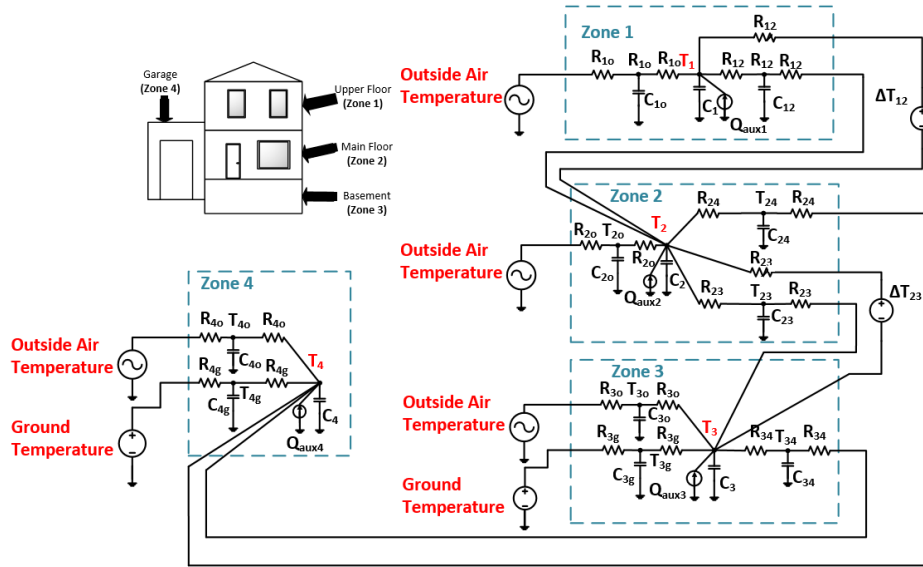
Garage (Zone 4)

Upper Floor (Zone 1)

Main Floor (Zone 2)

Basement (Zone 3)

Zone 1

Outside Air Temperature

$R_{1o}$ $R_{1o}$ $R_{1o}$ $T_1$ $R_{12}$ $R_{12}$ $R_{12}$ $R_{12}$

$C_{1o}$ $C_1$ $Q_{aux1}$ $C_{12}$

$\Delta T_{12}$

Zone 2

Outside Air Temperature

$R_{2o}$ $T_{2o}$ $T_2$ $R_{24}$ $T_{24}$ $R_{24}$

$C_{2o}$ $R_{2o}$ $C_2$ $Q_{aux2}$ $C_{24}$ $R_{23}$

$R_{23}$ $T_{23}$ $R_{23}$ $C_{23}$

$\Delta T_{23}$

Zone 4

Outside Air Temperature

$R_{4o}$ $T_{4o}$ $R_{4o}$

$C_{4o}$

$R_{4g}$ $R_{4g}$ $T_4$

$C_{4g}$ $T_{4g}$ $C_4$

$Q_{aux4}$

Ground Temperature

Zone 3

Outside Air Temperature

$R_{3o}$ $T_{3o}$ $R_{3o}$

$C_{3o}$

$R_{3g}$ $R_{3g}$ $T_3$ $R_{34}$ $T_{34}$ $R_{34}$

$T_{3g}$ $C_{3g}$ $Q_{aux3}$ $C_3$ $C_{34}$

Ground Temperature